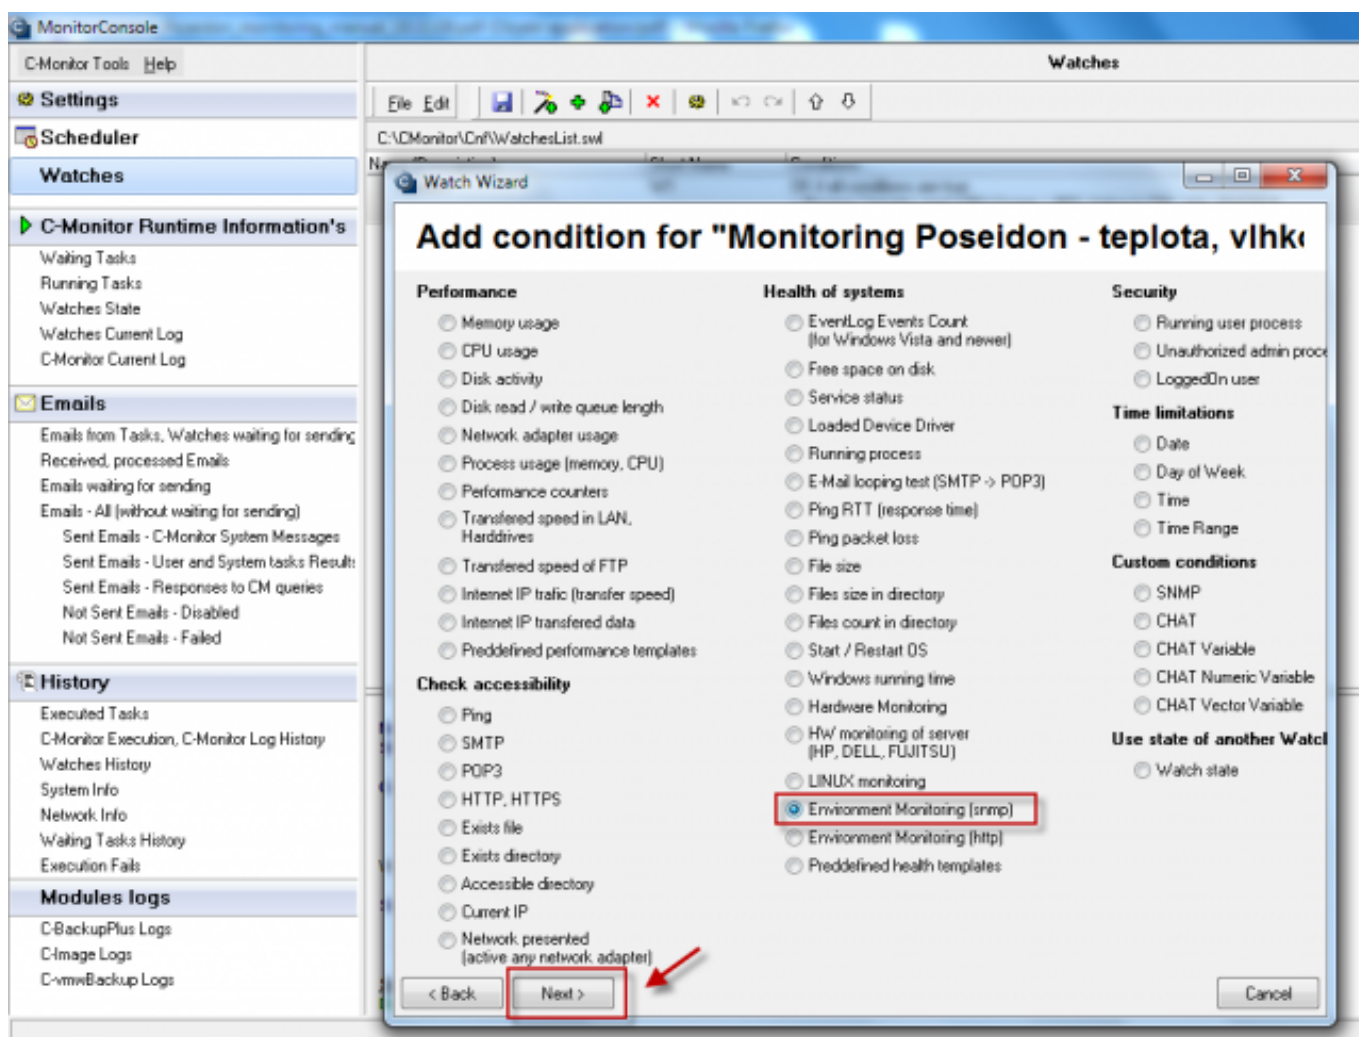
MonitorConsole

C-Monitor Tools Help

Settings
Scheduler
Watches

C-Monitor Runtime Information's
Waiting Tasks
Running Tasks
Watches State
Watches Current Log
C-Monitor Current Log

Emails
Emails from Tasks, Watches waiting for sending
Received, processed Emails
Emails waiting for sending
Emails - All (without waiting for sending)
Sent Emails - C-Monitor System Messages
Sent Emails - User and System tasks Result
Sent Emails - Responses to CM queries
Not Sent Emails - Disabled
Not Sent Emails - Failed

History
Executed Tasks
C-Monitor Execution, C-Monitor Log History
Watches History
System Info
Network Info
Waiting Tasks History
Execution Fails

Modules logs
C-BackupPlus Logs
C-Image Logs
C-vmwBackup Logs

Watches

File Edit

C:\CMonitor\Cnf\WatchesList.swl

Watch Wizard

Add condition for "Monitoring Poseidon - teplota, vlhk

Performance
Memory usage
CPU usage
Disk activity
Disk read / write queue length
Network adapter usage
Process usage (memory, CPU)
Performance counters
Transfered speed in LAN, Harddrives
Transfered speed of FTP
Internet IP trafic (transfer speed)
Internet IP transfered data
Preddefined performance templates

Check accessibility
Ping
SMTP
POP3
HTTP, HTTPS
Exists file
Exists directory
Accessible directory
Current IP
Network presented (active any network adapter)

Health of systems
EventLog Events Count (for Windows Vista and newer)
Free space on disk
Service status
Loaded Device Driver
Running process
E-Mail looping test (SMTP -> POP3)
Ping RTT (response time)
Ping packet loss
File size
Files size in directory
Files count in directory
Start / Restart OS
Windows running time
Hardware Monitoring
HW monitoring of server (HP, DELL, FUJITSU)
LINUX monitoring
Environment Monitoring (snmp)
Environment Monitoring (http)
Preddefined health templates

Security
Running user process
Unauthorized admin proce
LoggedOn user

Time limitations
Date
Day of Week
Time
Time Range

Custom conditions
SNMP
CHAT
CHAT Variable
CHAT Numeric Variable
CHAT Vector Variable

Use state of another Watc
Watch state

< Back
Next >
Cancel